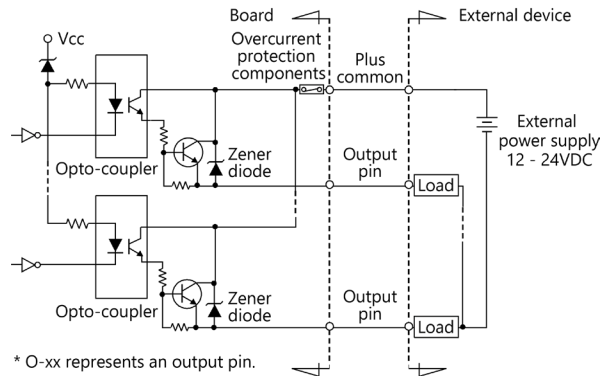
Board

External device

Vcc

Overcurrent protection components

Plus common

External power supply 12 - 24VDC

Opto-coupler

Zener diode

Output pin

Load

Opto-coupler

Zener diode

Output pin

Load

* O-xx represents an output pin.